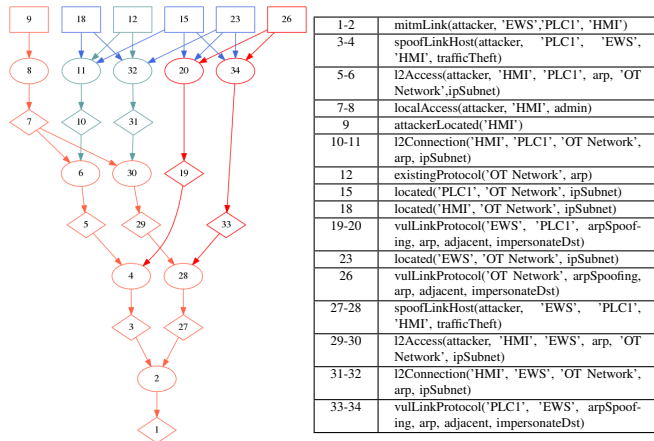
9 18 12 15 23 26

8 11 32 20 34

7 10 31

6 30 19

5 29 33

4 28

3 27

2

1

| | |
|---|---|
| 1-2 | mitmLink(attacker, 'EWS','PLC1', 'HMI') |
| 3-4 | spoofLinkHost(attacker, 'PLC1', 'EWS', 'HMI', trafficTheft) |
| 5-6 | l2Access(attacker, 'HMI', 'PLC1', arp, 'OT Network',ipSubnet) |
| 7-8 | localAccess(attacker, 'HMI', admin) |
| 9 | attackerLocated('HMI') |
| 10-11 | l2Connection('HMI', 'PLC1', 'OT Network', arp, ipSubnet) |
| 12 | existingProtocol('OT Network', arp) |
| 15 | located('PLC1', 'OT Network', ipSubnet) |
| 18 | located('HMI', 'OT Network', ipSubnet) |
| 19-20 | vulLinkProtocol('EWS', 'PLC1', arpSpoofing, arp, adjacent, impersonateDst) |
| 23 | located('EWS', 'OT Network', ipSubnet) |
| 26 | vulLinkProtocol('OT Network', arpSpoofing, arp, adjacent, impersonateDst) |
| 27-28 | spoofLinkHost(attacker, 'EWS', 'PLC1', 'HMI', trafficTheft) |
| 29-30 | l2Access(attacker, 'HMI', 'EWS', arp, 'OT Network', ipSubnet) |
| 31-32 | l2Connection('HMI', 'EWS', 'OT Network', arp, ipSubnet) |
| 33-34 | vulLinkProtocol('PLC1', 'EWS', arpSpoofing, arp, adjacent, impersonateDst) |